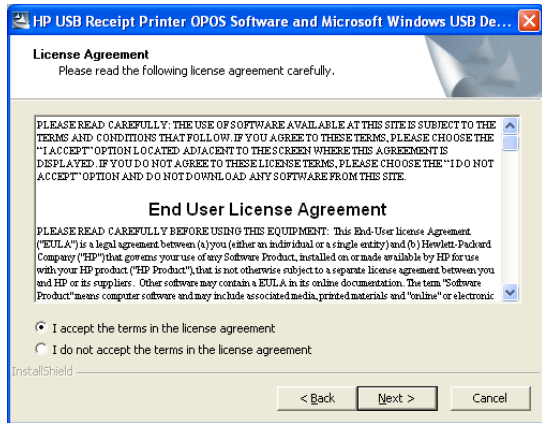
HP USB Receipt Printer OPOS Software and Microsoft Windows USB De...

License Agreement
Please read the following license agreement carefully.

PLEASE READ CAREFULLY: THE USE OF SOFTWARE AVAILABLE AT THIS SITE IS SUBJECT TO THE TERMS AND CONDITIONS THAT FOLLOW. IF YOU AGREE TO THESE TERMS, PLEASE CHOOSE THE "I ACCEPT" OPTION LOCATED ADJACENT TO THE SCREEN WHERE THIS AGREEMENT IS DISPLAYED. IF YOU DO NOT AGREE TO THESE LICENSE TERMS, PLEASE CHOOSE THE "I DO NOT ACCEPT" OPTION AND DO NOT DOWNLOAD ANY SOFTWARE FROM THIS SITE.

End User License Agreement

PLEASE READ CAREFULLY BEFORE USING THIS EQUIPMENT: This End-User license Agreement ("EULA") is a legal agreement between (a) you (either an individual or a single entity) and (b) Hewlett-Packard Company ("HP") that governs your use of any Software Product, installed on or made available by HP for use with your HP product ("HP Product"), that is not otherwise subject to a separate license agreement between you and HP or its suppliers. Other software may contain a EULA in its online documentation. The term "Software Product" means computer software and may include associated media, printed materials and "online" or electronic

I accept the terms in the license agreement
I do not accept the terms in the license agreement

InstallShield

< Back
Next >
Cancel